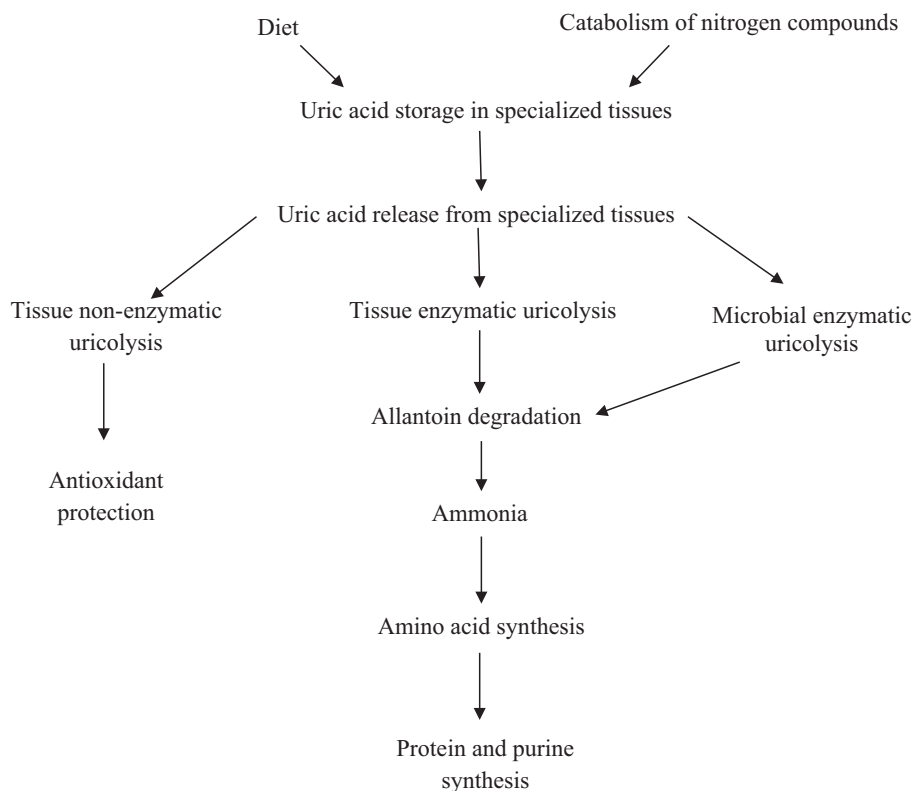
Diet

Catabolism of nitrogen compounds

Uric acid storage in specialized tissues

Uric acid release from specialized tissues

Tissue non-enzymatic uricolysis

Tissue enzymatic uricolysis

Microbial enzymatic uricolysis

Allantoin degradation

Antioxidant protection

Ammonia

Amino acid synthesis

Protein and purine synthesis